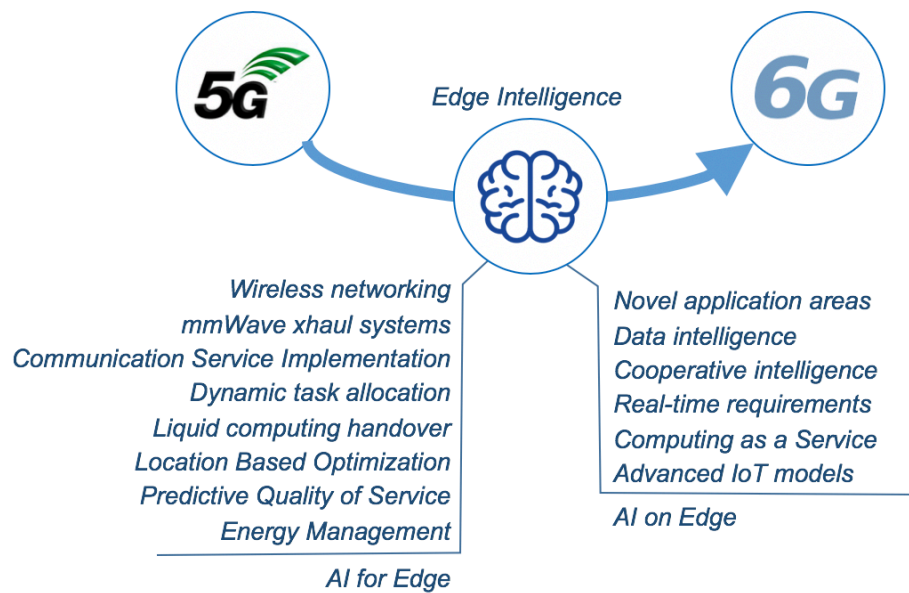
5G

Edge Intelligence

6G

Wireless networking
mmWave xhaul systems
Communication Service Implementation
Dynamic task allocation
Liquid computing handover
Location Based Optimization
Predictive Quality of Service
Energy Management

AI for Edge

Novel application areas
Data intelligence
Cooperative intelligence
Real-time requirements
Computing as a Service
Advanced IoT models

AI on Edge